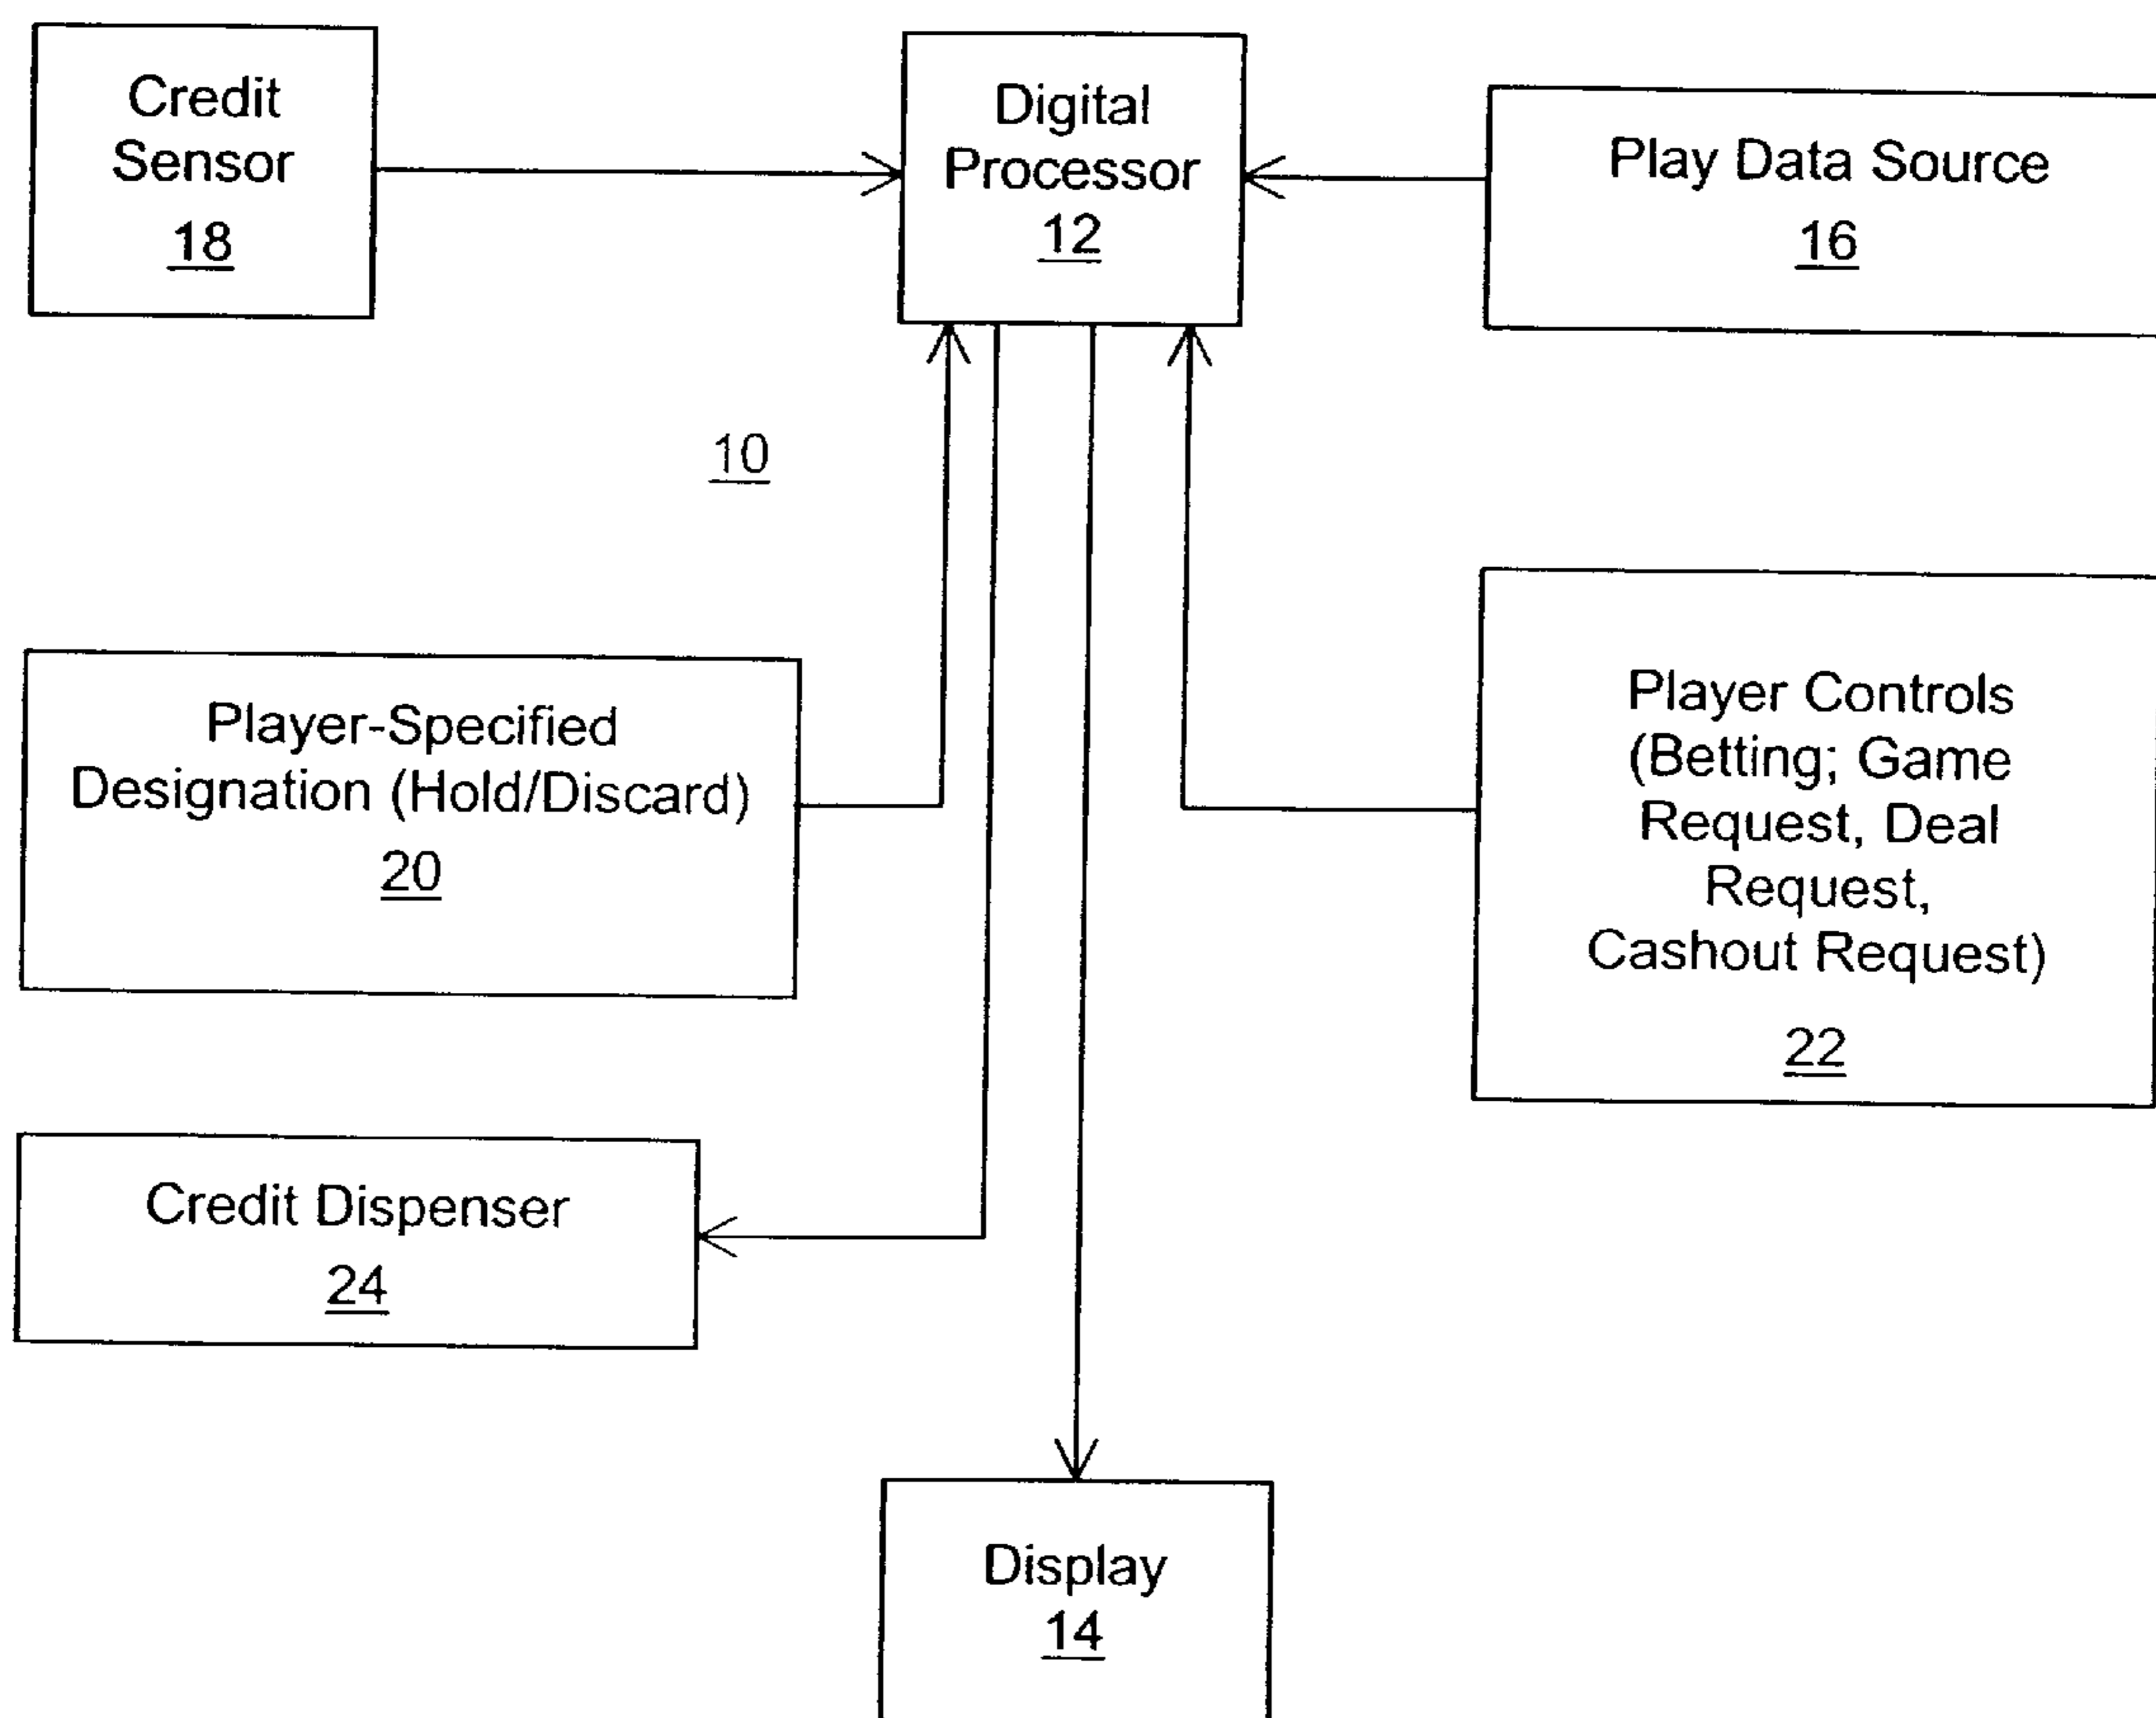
Credit Sensor
18

Digital Processor
12

Play Data Source
16

10

Player-Specified Designation (Hold/Discard)
20

Player Controls (Betting; Game Request, Deal Request, Cashout Request)
22

Credit Dispenser
24

Display
14